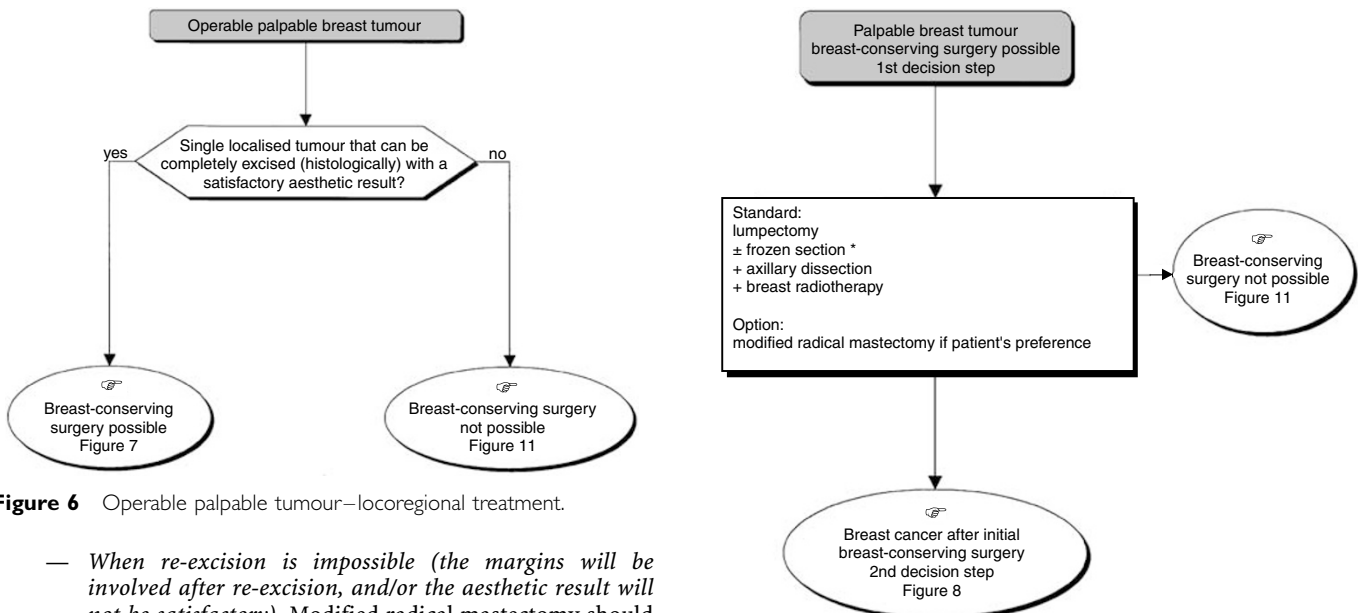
Operable palpable breast tumour

Single localised tumour that can be completely excised (histologically) with a satisfactory aesthetic result?

yes

no

☞
Breast-conserving surgery possible
Figure 7

☞
Breast-conserving surgery not possible
Figure 11

igure 6 Operable palpable tumour–locoregional treatment.

— *When re-excision is impossible (the margins will be involved after re-excision, and/or the aesthetic result will* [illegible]

Palpable breast tumour
breast-conserving surgery possible
1st decision step

Standard:
lumpectomy
± frozen section *
+ axillary dissection
+ breast radiotherapy

Option:
modified radical mastectomy if patient's preference

☞
Breast-conserving surgery not possible
Figure 11

☞
Breast cancer after initial breast-conserving surgery
2nd decision step
Figure 8